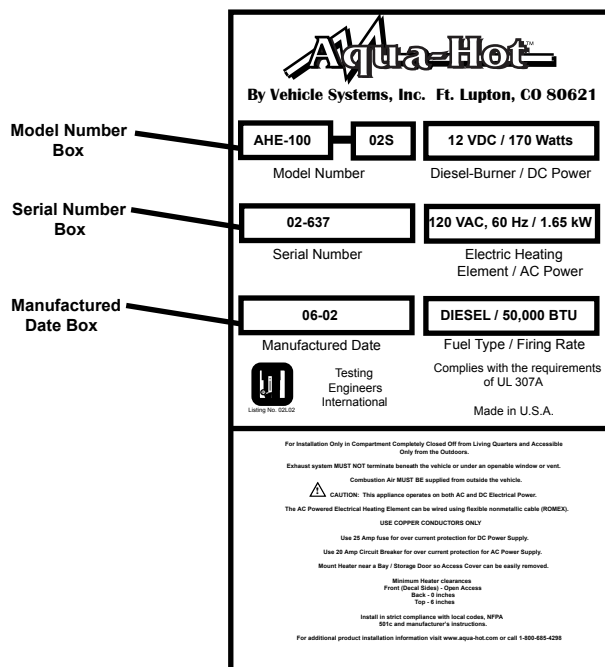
Aqua-Hot™

By Vehicle Systems, Inc. Ft. Lupton, CO 80621

Model Number Box

AHE-100

02S

12 VDC / 170 Watts

Model Number

Diesel-Burner / DC Power

Serial Number Box

02-637

120 VAC, 60 Hz / 1.65 kW

Serial Number

Electric Heating Element / AC Power

Manufactured Date Box

06-02

DIESEL / 50,000 BTU

Manufactured Date

Fuel Type / Firing Rate

Testing Engineers International

Listing No. 02L02

Complies with the requirements of UL 307A

Made in U.S.A.

For Installation Only in Compartment Completely Closed Off from Living Quarters and Accessible Only from the Outdoors.

Exhaust system MUST NOT terminate beneath the vehicle or under an openable window or vent.

Combustion Air MUST BE supplied from outside the vehicle.

CAUTION: This appliance operates on both AC and DC Electrical Power.

The AC Powered Electrical Heating Element can be wired using flexible nonmetallic cable (ROMEX).

USE COPPER CONDUCTORS ONLY

Use 25 Amp fuse for over current protection for DC Power Supply.

Use 20 Amp Circuit Breaker for over current protection for AC Power Supply.

Mount Heater near a Bay / Storage Door so Access Cover can be easily removed.

Minimum Heater clearances
Front (Decal Side) - Open Access
Back - 0 inches
Top - 6 inches

Install in strict compliance with local codes, NFPA 501c and manufacturer's instructions.

For additional product installation information visit www.aqua-hot.com or call 1-800-685-4298